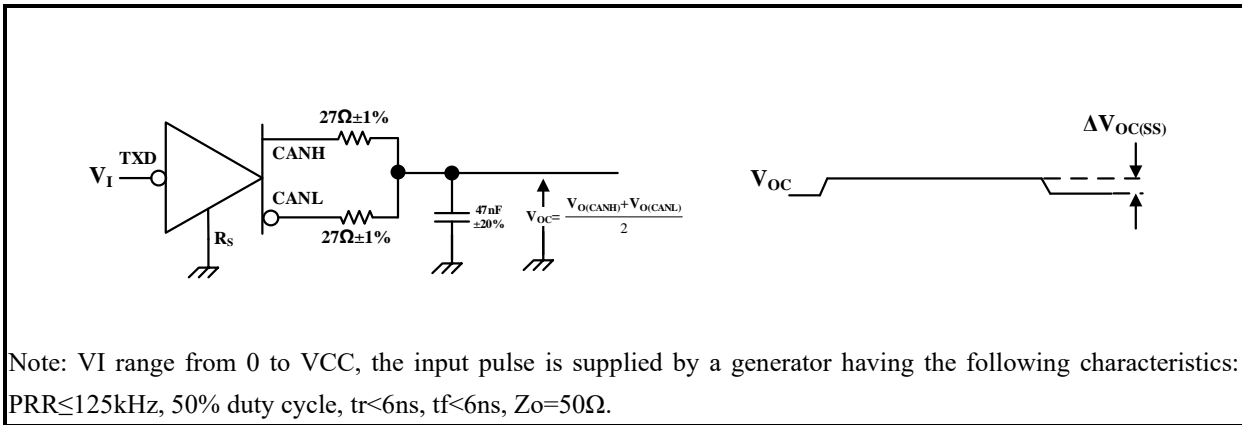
$27\Omega\pm1\%$

TXD

$V_I$

CANH

CANL

$R_S$

$27\Omega\pm1\%$

47nF ±20%

$V_{OC}=\frac{V_{O(CANH)}+V_{O(CANL)}}{2}$

$\Delta V_{OC(SS)}$

$V_{OC}$

Note: VI range from 0 to VCC, the input pulse is supplied by a generator having the following characteristics: PRR≤125kHz, 50% duty cycle, tr<6ns, tf<6ns, Zo=50Ω.